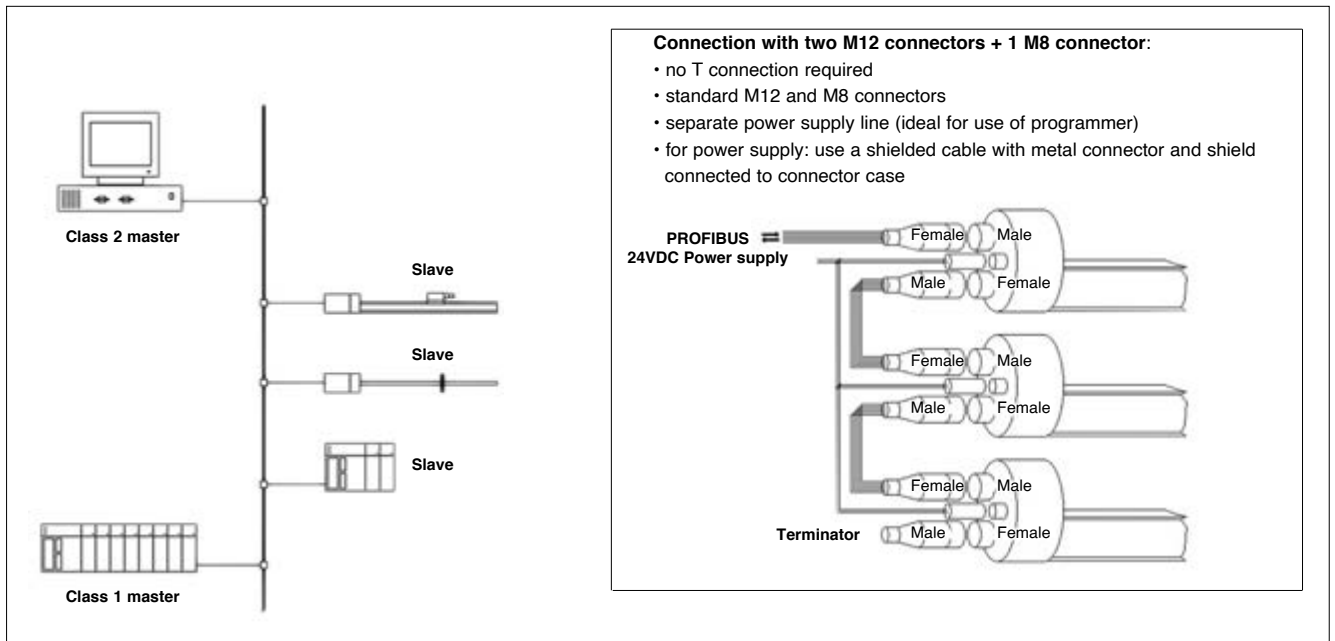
Class 2 master

Slave

Slave

Slave

Class 1 master

**Connection with two M12 connectors + 1 M8 connector**:
• no T connection required
• standard M12 and M8 connectors
• separate power supply line (ideal for use of programmer)
• for power supply: use a shielded cable with metal connector and shield connected to connector case

PROFIBUS
24VDC Power supply

Female Male
Male Female

Female Male
Male Female

Female Male
Terminator Male Female